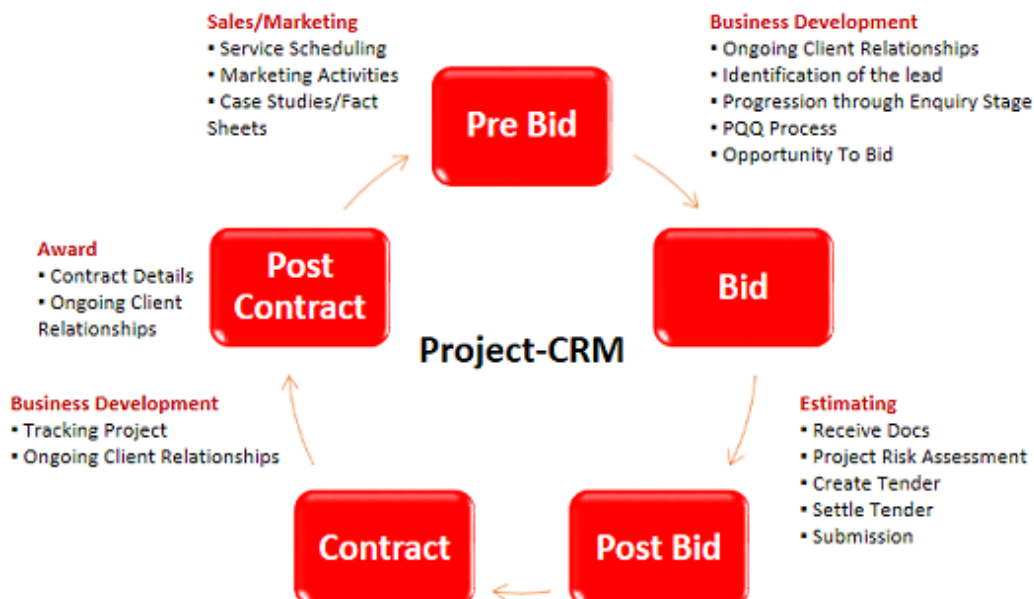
Sales/Marketing
• Service Scheduling
• Marketing Activities
• Case Studies/Fact Sheets

Pre Bid

Business Development
• Ongoing Client Relationships
• Identification of the lead
• Progression through Enquiry Stage
• PQQ Process
• Opportunity To Bid

Award
• Contract Details
• Ongoing Client Relationships

Post Contract

Bid

Project-CRM

Business Development
• Tracking Project
• Ongoing Client Relationships

Estimating
• Receive Docs
• Project Risk Assessment
• Create Tender
• Settle Tender
• Submission

Contract

Post Bid